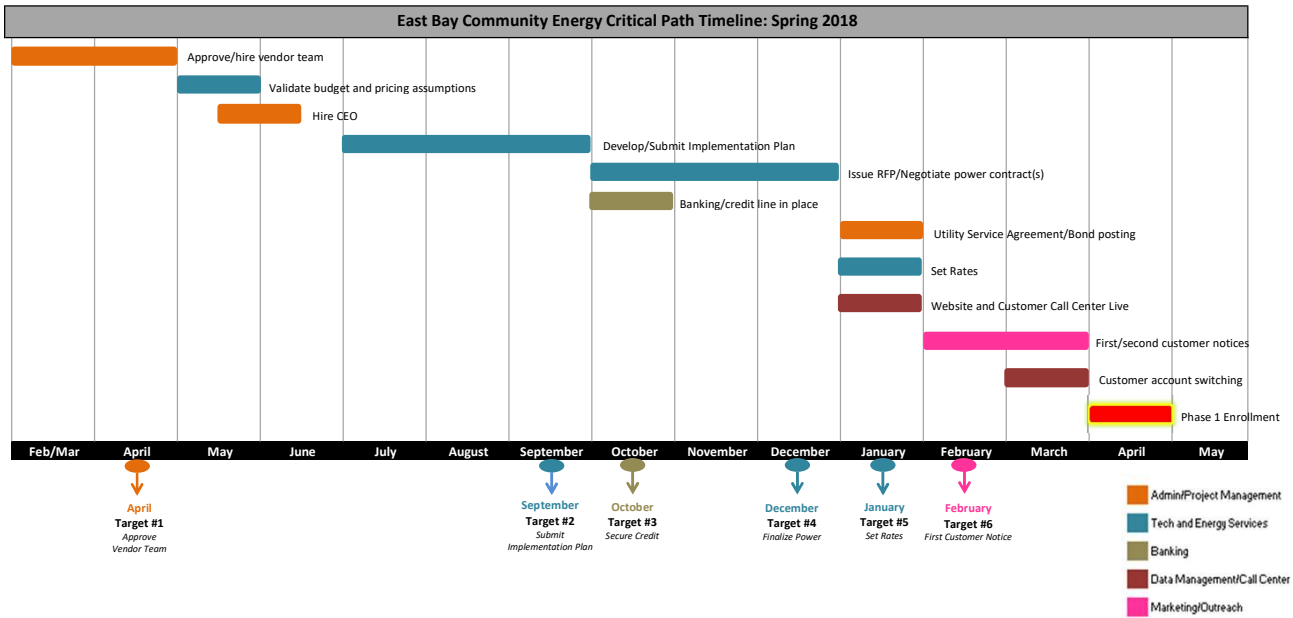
East Bay Community Energy Critical Path Timeline: Spring 2018

Approve/hire vendor team
Validate budget and pricing assumptions
Hire CEO
Develop/Submit Implementation Plan
Issue RFP/Negotiate power contract(s)
Banking/credit line in place
Utility Service Agreement/Bond posting
Set Rates
Website and Customer Call Center Live
First/second customer notices
Customer account switching
Phase 1 Enrollment

Feb/Mar | April | May | June | July | August | September | October | November | December | January | February | March | April | May

April
Target #1
Approve Vendor Team

September
Target #2
Submit Implementation Plan

October
Target #3
Secure Credit

December
Target #4
Finalize Power

January
Target #5
Set Rates

February
Target #6
First Customer Notice

Admin/Project Management
Tech and Energy Services
Banking
Data Management/Call Center
Marketing/Outreach